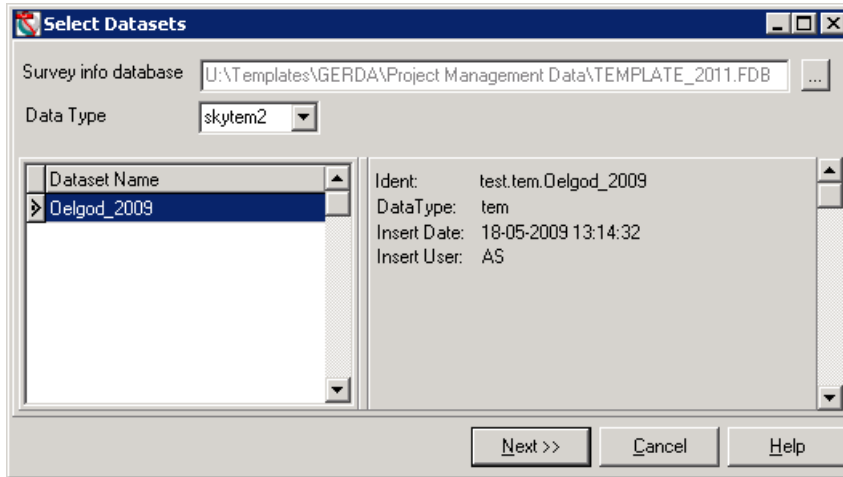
Select Datasets

Survey info database U:\Templates\GERDA\Project Management Data\TEMPLATE_2011.FDB ...

Data Type skytem2

| Dataset Name |
|---|
| Oelgod_2009 |

Ident: test.tem.Oelgod_2009
DataType: tem
Insert Date: 18-05-2009 13:14:32
Insert User: AS

Next >> Cancel Help